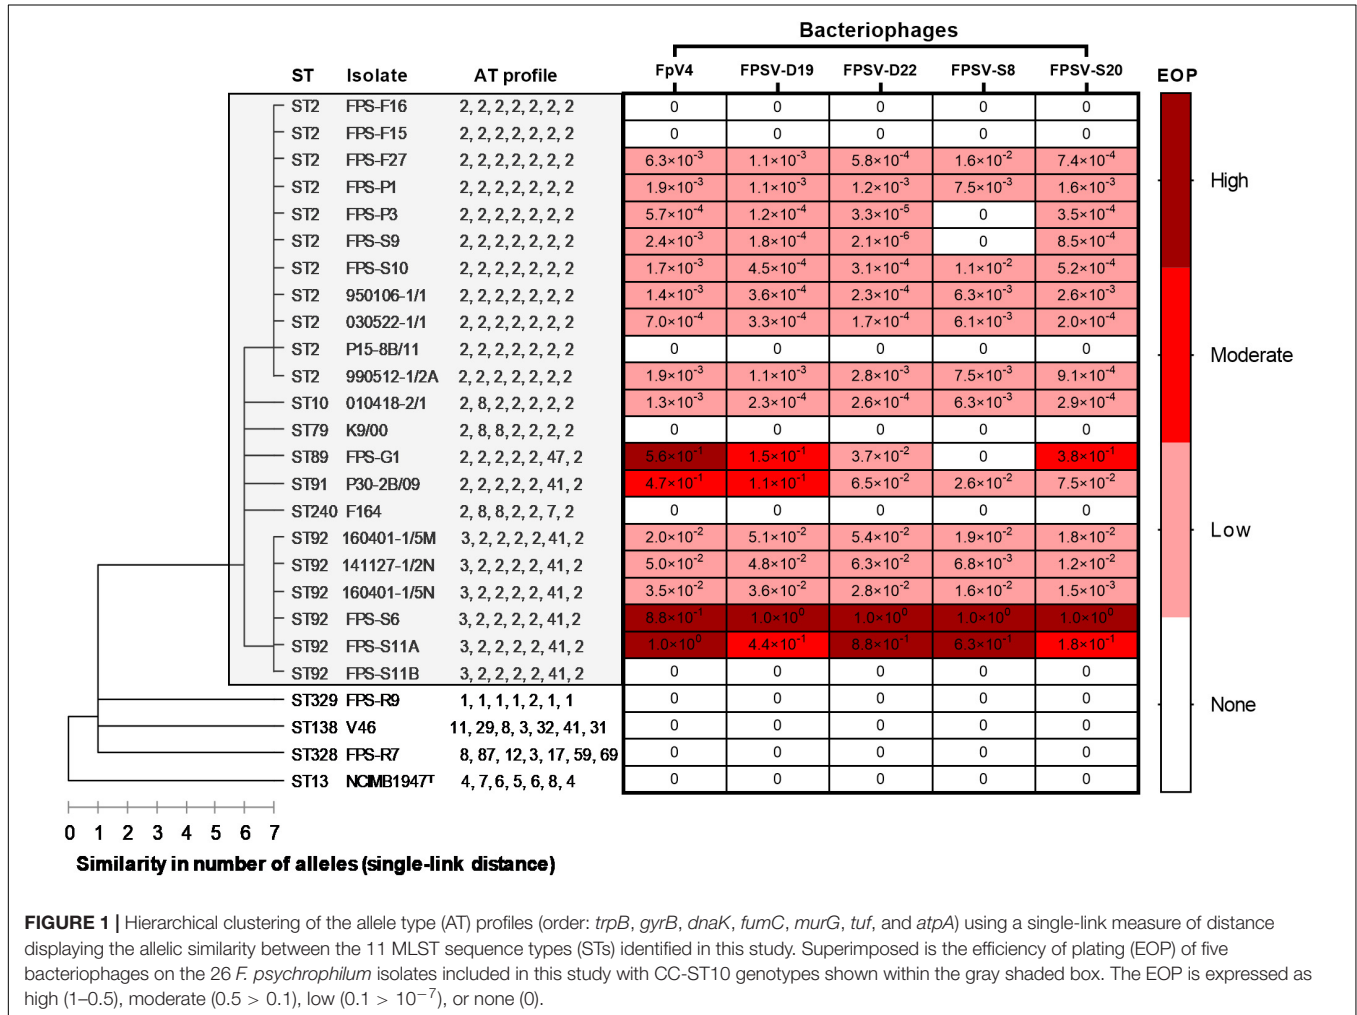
Bacteriophages

| ST | Isolate | AT profile | FpV4 | FPSV-D19 | FPSV-D22 | FPSV-S8 | FPSV-S20 |
|---|---|---|---|---|---|---|---|
| ST2 | FPS-F16 | 2, 2, 2, 2, 2, 2, 2 | 0 | 0 | 0 | 0 | 0 |
| ST2 | FPS-F15 | 2, 2, 2, 2, 2, 2, 2 | 0 | 0 | 0 | 0 | 0 |
| ST2 | FPS-F27 | 2, 2, 2, 2, 2, 2, 2 | $6.3\times10^{-3}$ | $1.1\times10^{-3}$ | $5.8\times10^{-4}$ | $1.6\times10^{-2}$ | $7.4\times10^{-4}$ |
| ST2 | FPS-P1 | 2, 2, 2, 2, 2, 2, 2 | $1.9\times10^{-3}$ | $1.1\times10^{-3}$ | $1.2\times10^{-3}$ | $7.5\times10^{-3}$ | $1.6\times10^{-3}$ |
| ST2 | FPS-P3 | 2, 2, 2, 2, 2, 2, 2 | $5.7\times10^{-4}$ | $1.2\times10^{-4}$ | $3.3\times10^{-5}$ | 0 | $3.5\times10^{-4}$ |
| ST2 | FPS-S9 | 2, 2, 2, 2, 2, 2, 2 | $2.4\times10^{-3}$ | $1.8\times10^{-4}$ | $2.1\times10^{-6}$ | 0 | $8.5\times10^{-4}$ |
| ST2 | FPS-S10 | 2, 2, 2, 2, 2, 2, 2 | $1.7\times10^{-3}$ | $4.5\times10^{-4}$ | $3.1\times10^{-4}$ | $1.1\times10^{-2}$ | $5.2\times10^{-4}$ |
| ST2 | 950106-1/1 | 2, 2, 2, 2, 2, 2, 2 | $1.4\times10^{-3}$ | $3.6\times10^{-4}$ | $2.3\times10^{-4}$ | $6.3\times10^{-3}$ | $2.6\times10^{-3}$ |
| ST2 | 030522-1/1 | 2, 2, 2, 2, 2, 2, 2 | $7.0\times10^{-4}$ | $3.3\times10^{-4}$ | $1.7\times10^{-4}$ | $6.1\times10^{-3}$ | $2.0\times10^{-4}$ |
| ST2 | P15-8B/11 | 2, 2, 2, 2, 2, 2, 2 | 0 | 0 | 0 | 0 | 0 |
| ST2 | 990512-1/2A | 2, 2, 2, 2, 2, 2, 2 | $1.9\times10^{-3}$ | $1.1\times10^{-3}$ | $2.8\times10^{-3}$ | $7.5\times10^{-3}$ | $9.1\times10^{-4}$ |
| ST10 | 010418-2/1 | 2, 8, 2, 2, 2, 2, 2 | $1.3\times10^{-3}$ | $2.3\times10^{-4}$ | $2.6\times10^{-4}$ | $6.3\times10^{-3}$ | $2.9\times10^{-4}$ |
| ST79 | K9/00 | 2, 8, 8, 2, 2, 2, 2 | 0 | 0 | 0 | 0 | 0 |
| ST89 | FPS-G1 | 2, 2, 2, 2, 2, 47, 2 | $5.6\times10^{-1}$ | $1.5\times10^{-1}$ | $3.7\times10^{-2}$ | 0 | $3.8\times10^{-1}$ |
| ST91 | P30-2B/09 | 2, 2, 2, 2, 2, 41, 2 | $4.7\times10^{-1}$ | $1.1\times10^{-1}$ | $6.5\times10^{-2}$ | $2.6\times10^{-2}$ | $7.5\times10^{-2}$ |
| ST240 | F164 | 2, 8, 8, 2, 2, 7, 2 | 0 | 0 | 0 | 0 | 0 |
| ST92 | 160401-1/5M | 3, 2, 2, 2, 2, 41, 2 | $2.0\times10^{-2}$ | $5.1\times10^{-2}$ | $5.4\times10^{-2}$ | $1.9\times10^{-2}$ | $1.8\times10^{-2}$ |
| ST92 | 141127-1/2N | 3, 2, 2, 2, 2, 41, 2 | $5.0\times10^{-2}$ | $4.8\times10^{-2}$ | $6.3\times10^{-2}$ | $6.8\times10^{-3}$ | $1.2\times10^{-2}$ |
| ST92 | 160401-1/5N | 3, 2, 2, 2, 2, 41, 2 | $3.5\times10^{-2}$ | $3.6\times10^{-2}$ | $2.8\times10^{-2}$ | $1.6\times10^{-2}$ | $1.5\times10^{-3}$ |
| ST92 | FPS-S6 | 3, 2, 2, 2, 2, 41, 2 | $8.8\times10^{-1}$ | $1.0\times10^{0}$ | $1.0\times10^{0}$ | $1.0\times10^{0}$ | $1.0\times10^{0}$ |
| ST92 | FPS-S11A | 3, 2, 2, 2, 2, 41, 2 | $1.0\times10^{0}$ | $4.4\times10^{-1}$ | $8.8\times10^{-1}$ | $6.3\times10^{-1}$ | $1.8\times10^{-1}$ |
| ST92 | FPS-S11B | 3, 2, 2, 2, 2, 41, 2 | 0 | 0 | 0 | 0 | 0 |
| ST329 | FPS-R9 | 1, 1, 1, 1, 2, 1, 1 | 0 | 0 | 0 | 0 | 0 |
| ST138 | V46 | 11, 29, 8, 3, 32, 41, 31 | 0 | 0 | 0 | 0 | 0 |
| ST328 | FPS-R7 | 8, 87, 12, 3, 17, 59, 69 | 0 | 0 | 0 | 0 | 0 |
| ST13 | NCIMB1947$^T$ | 4, 7, 6, 5, 6, 8, 4 | 0 | 0 | 0 | 0 | 0 |

EOP
High
Moderate
Low
None

0 1 2 3 4 5 6 7
Similarity in number of alleles (single-link distance)

FIGURE 1 | Hierarchical clustering of the allele type (AT) profiles (order: trpB, gyrB, dnaK, fumC, murG, tuf, and atpA) using a single-link measure of distance displaying the allelic similarity between the 11 MLST sequence types (STs) identified in this study. Superimposed is the efficiency of plating (EOP) of five bacteriophages on the 26 F. psychrophilum isolates included in this study with CC-ST10 genotypes shown within the gray shaded box. The EOP is expressed as high (1–0.5), moderate (0.5 > 0.1), low (0.1 > $10^{-7}$), or none (0).